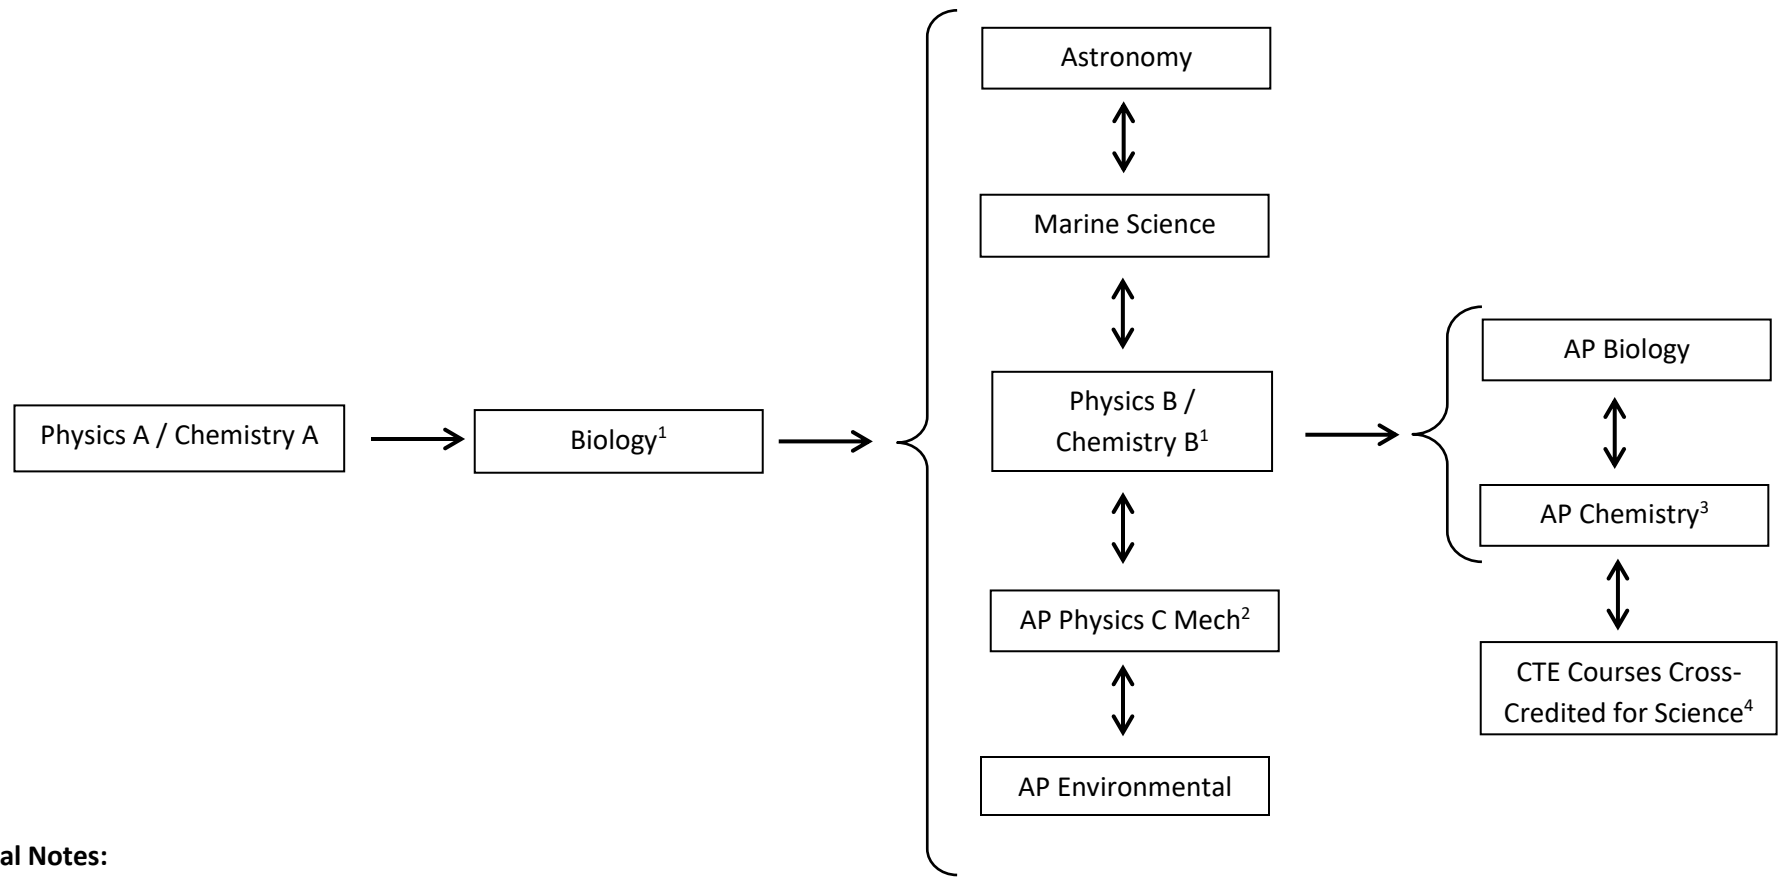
Physics A / Chemistry A

Biology$^1$

Astronomy

Marine Science

Physics B / Chemistry B$^1$

AP Physics C Mech$^2$

AP Environmental

AP Biology

AP Chemistry$^3$

CTE Courses Cross-Credited for Science$^4$

al Notes: